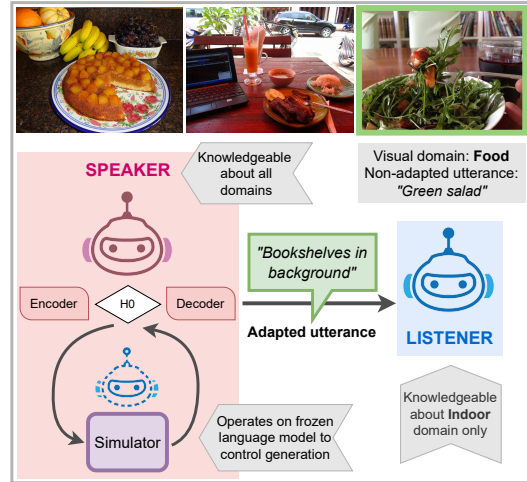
SPEAKER

Knowledgeable about all domains

Visual domain: **Food**
Non-adapted utterance: *"Green salad"*

Encoder

H0

Decoder

*"Bookshelves in background"*

**Adapted utterance**

LISTENER

Simulator

Operates on frozen language model to control generation

Knowledgeable about **Indoor** domain only